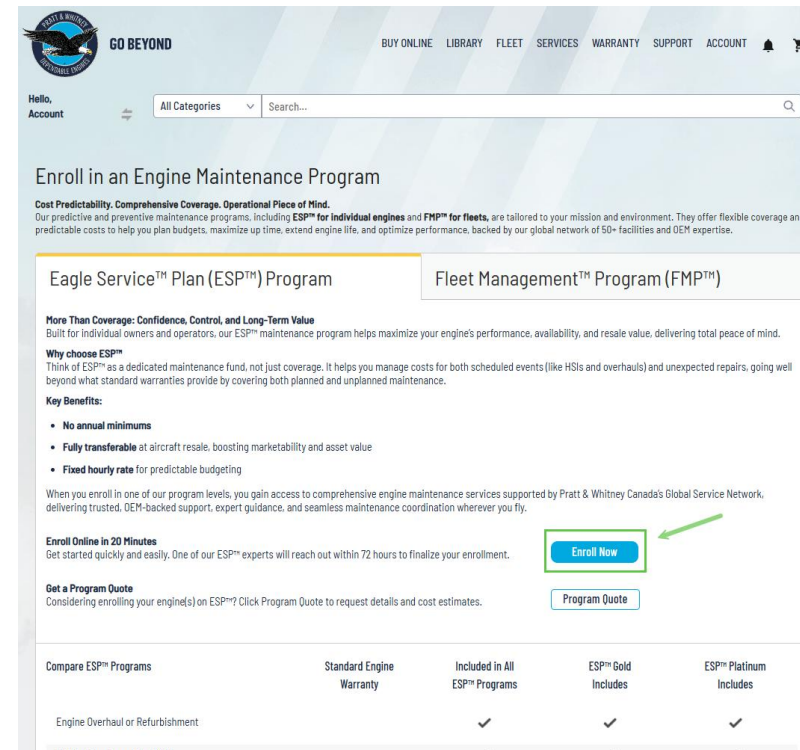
PRATT & WHITNEY DEPENDABLE ENGINES

GO BEYOND

BUY ONLINE LIBRARY FLEET SERVICES WARRANTY SUPPORT ACCOUNT

Hello, Account

All Categories

Search...

Enroll in an Engine Maintenance Program

Cost Predictability. Comprehensive Coverage. Operational Piece of Mind.
Our predictive and preventive maintenance programs, including ESP™ for individual engines and FMP™ for fleets, are tailored to your mission and environment. They offer flexible coverage an predictable costs to help you plan budgets, maximize up time, extend engine life, and optimize performance, backed by our global network of 50+ facilities and OEM expertise.

Eagle Service™ Plan (ESP™) Program

Fleet Management™ Program (FMP™)

More Than Coverage: Confidence, Control, and Long-Term Value
Built for individual owners and operators, our ESP™ maintenance program helps maximize your engine's performance, availability, and resale value, delivering total peace of mind.

Why choose ESP™
Think of ESP™ as a dedicated maintenance fund, not just coverage. It helps you manage costs for both scheduled events (like HSIs and overhauls) and unexpected repairs, going well beyond what standard warranties provide by covering both planned and unplanned maintenance.

Key Benefits:

- No annual minimums
- Fully transferable at aircraft resale, boosting marketability and asset value
- Fixed hourly rate for predictable budgeting

When you enroll in one of our program levels, you gain access to comprehensive engine maintenance services supported by Pratt & Whitney Canada's Global Service Network, delivering trusted, OEM-backed support, expert guidance, and seamless maintenance coordination wherever you fly.

Enroll Online in 20 Minutes
Get started quickly and easily. One of our ESP™ experts will reach out within 72 hours to finalize your enrollment.

Enroll Now

Get a Program Quote
Considering enrolling your engine(s) on ESP™? Click Program Quote to request details and cost estimates.

Program Quote

| Compare ESP™ Programs | Standard Engine Warranty | Included in All ESP™ Programs | ESP™ Gold Includes | ESP™ Platinum Includes |
|---|---|---|---|---|
| Engine Overhaul or Refurbishment | | ✓ | ✓ | ✓ |